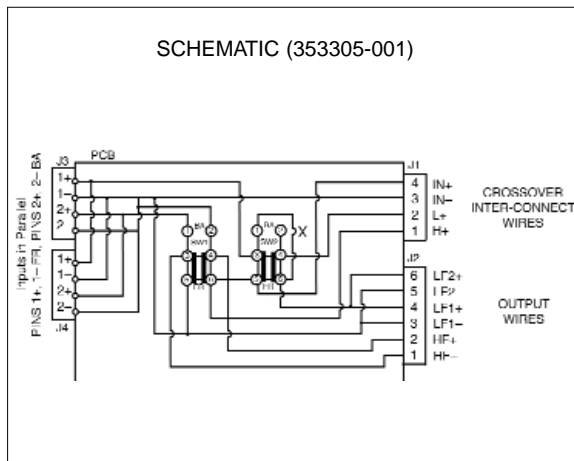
SCHEMATIC (353305-001)

PCB

J3
1+
1−
2+
2

Inputs in Parallel
PINS 1+, 1− FR, PINS 2+ 2− BA

1+
1−
2+
2−
J4

1 BA 2
SW1
3 4
5 FR 6

1 BA 2
SW2
3 4 X
5 FR 6

J1
4 IN+
3 IN−
2 L+
1 H+

CROSSOVER
INTER-CONNECT
WIRES

J2
6 LF2+
5 LF2
4 LF1+
3 LF1−
2 HF+
1 HF−

OUTPUT
WIRES